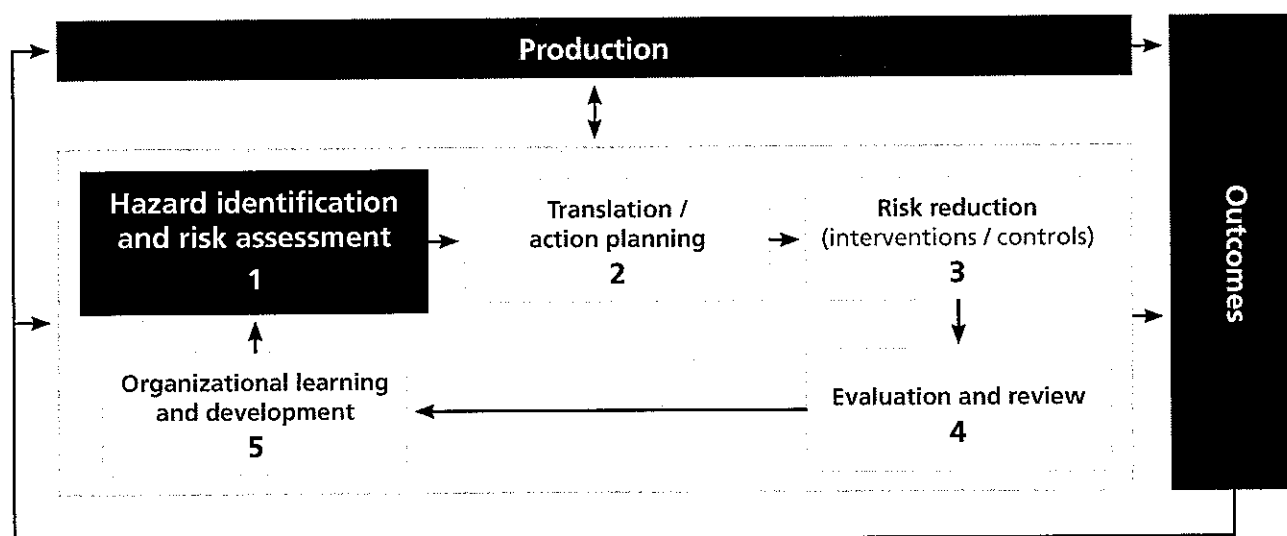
Production

Hazard identification and risk assessment
1

Translation / action planning
2

Risk reduction (interventions / controls)
3

Evaluation and review
4

Organizational learning and development
5

Outcomes